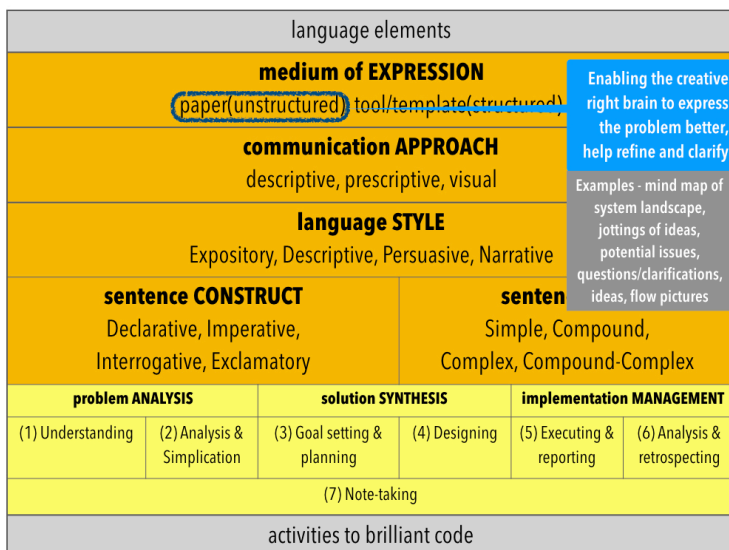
language elements

medium of EXPRESSION
paper(unstructured) tool/template(structured)

Enabling the creative right brain to express the problem better, help refine and clarify

communication APPROACH
descriptive, prescriptive, visual

Examples - mind map of system landscape, jottings of ideas, potential issues, questions/clarifications, ideas, flow pictures

language STYLE
Expository, Descriptive, Persuasive, Narrative

sentence CONSTRUCT
Declarative, Imperative, Interrogative, Exclamatory

senten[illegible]
Simple, Compound, Complex, Compound-Complex

| problem ANALYSIS | | solution SYNTHESIS | | implementation MANAGEMENT | |
|---|---|---|---|---|---|
| (1) Understanding | (2) Analysis & Simplication | (3) Goal setting & planning | (4) Designing | (5) Executing & reporting | (6) Analysis & retrospecting |

(7) Note-taking

activities to brilliant code